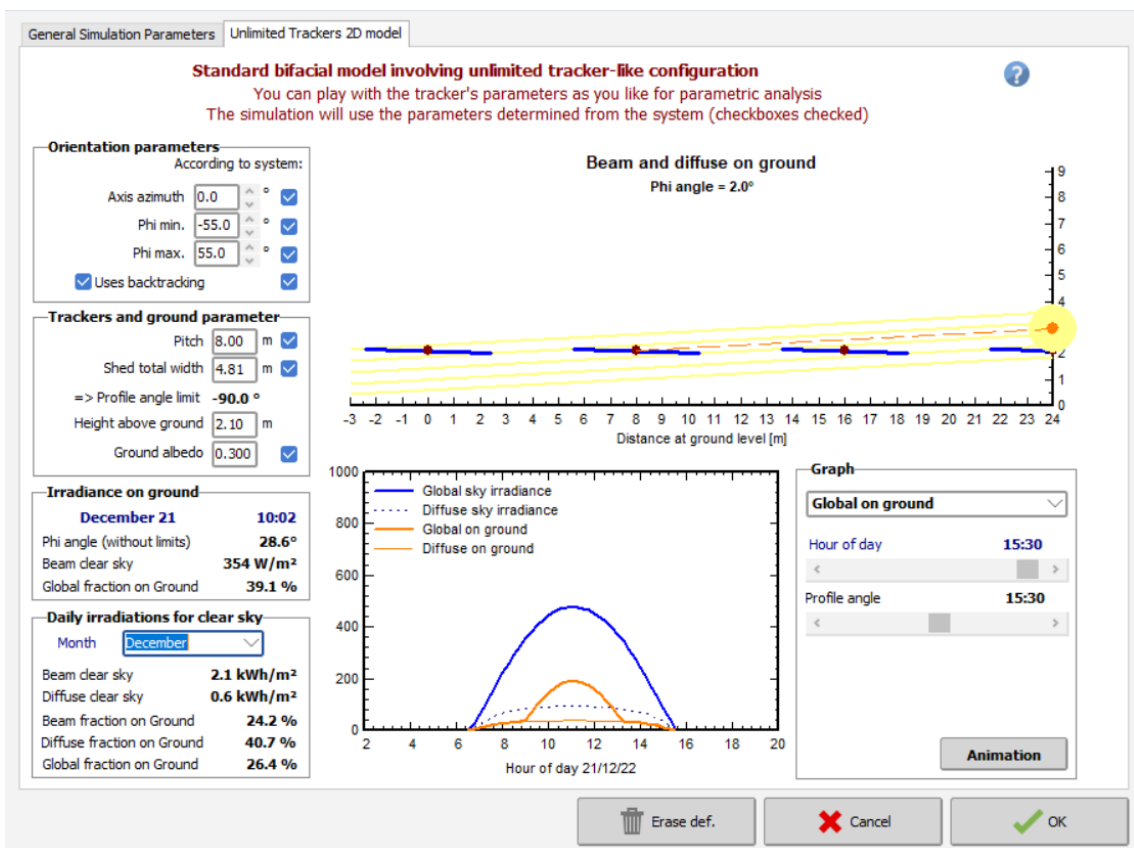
General Simulation Parameters | Unlimited Trackers 2D model

Standard bifacial model involving unlimited tracker-like configuration
You can play with the tracker's parameters as you like for parametric analysis
The simulation will use the parameters determined from the system (checkboxes checked)

Orientation parameters
According to system:
Axis azimuth 0.0 °
Phi min. -55.0 °
Phi max. 55.0 °
Uses backtracking

Trackers and ground parameter
Pitch 8.00 m
Shed total width 4.81 m
=> Profile angle limit -90.0 °
Height above ground 2.10 m
Ground albedo 0.300

Irradiance on ground
December 21 10:02
Phi angle (without limits) 28.6°
Beam clear sky 354 W/m²
Global fraction on Ground 39.1 %

Daily irradiations for clear sky
Month December
Beam clear sky 2.1 kWh/m²
Diffuse clear sky 0.6 kWh/m²
Beam fraction on Ground 24.2 %
Diffuse fraction on Ground 40.7 %
Global fraction on Ground 26.4 %

Beam and diffuse on ground
Phi angle = 2.0°
9 8 7 6 5 4 3 2 1 0
-3 -2 -1 0 1 2 3 4 5 6 7 8 9 10 11 12 13 14 15 16 17 18 19 20 21 22 23 24
Distance at ground level [m]

1000 800 600 400 200 0
Global sky irradiance
Diffuse sky irradiance
Global on ground
Diffuse on ground
2 4 6 8 10 12 14 16 18 20
Hour of day 21/12/22

Graph
Global on ground
Hour of day 15:30
Profile angle 15:30
Animation

Erase def. Cancel OK